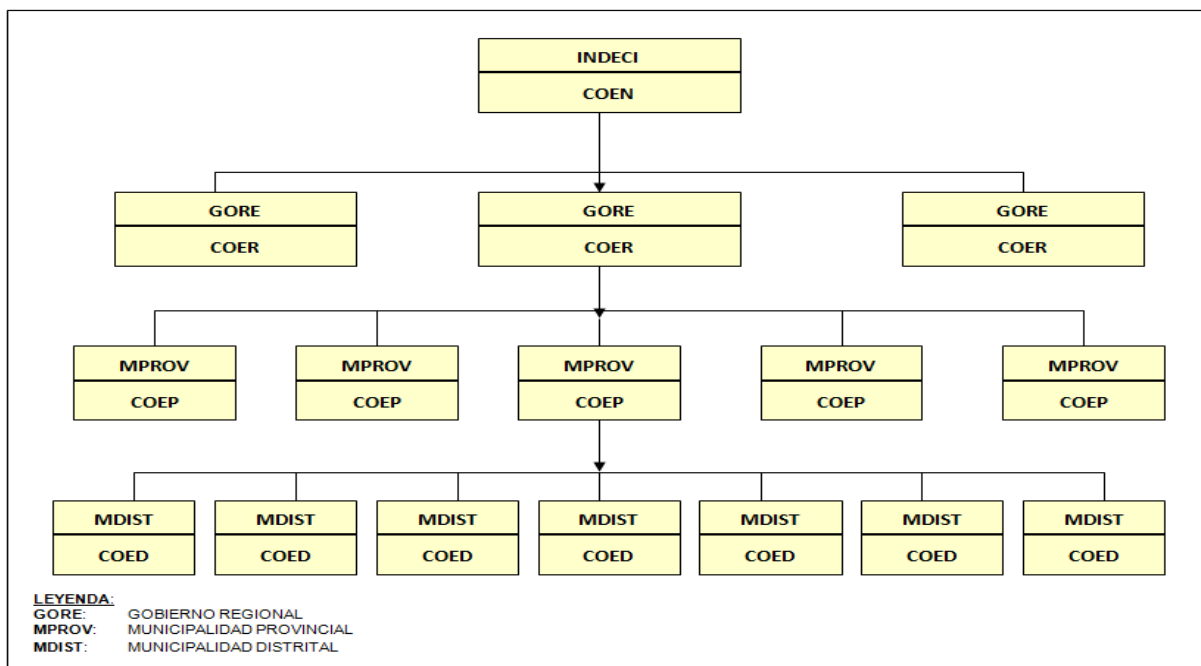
INDECI
COEN

GORE
COER

GORE
COER

GORE
COER

MPROV
COEP

MPROV
COEP

MPROV
COEP

MPROV
COEP

MPROV
COEP

MDIST
COED

MDIST
COED

MDIST
COED

MDIST
COED

MDIST
COED

MDIST
COED

MDIST
COED

LEYENDA:
GORE: GOBIERNO REGIONAL
MPROV: MUNICIPALIDAD PROVINCIAL
MDIST: MUNICIPALIDAD DISTRITAL